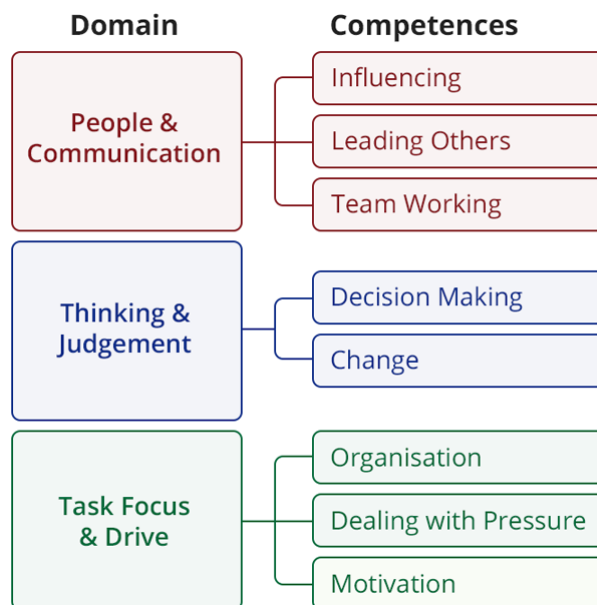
Domain

Competences

People & Communication

Influencing

Leading Others

Team Working

Thinking & Judgement

Decision Making

Change

Task Focus & Drive

Organisation

Dealing with Pressure

Motivation